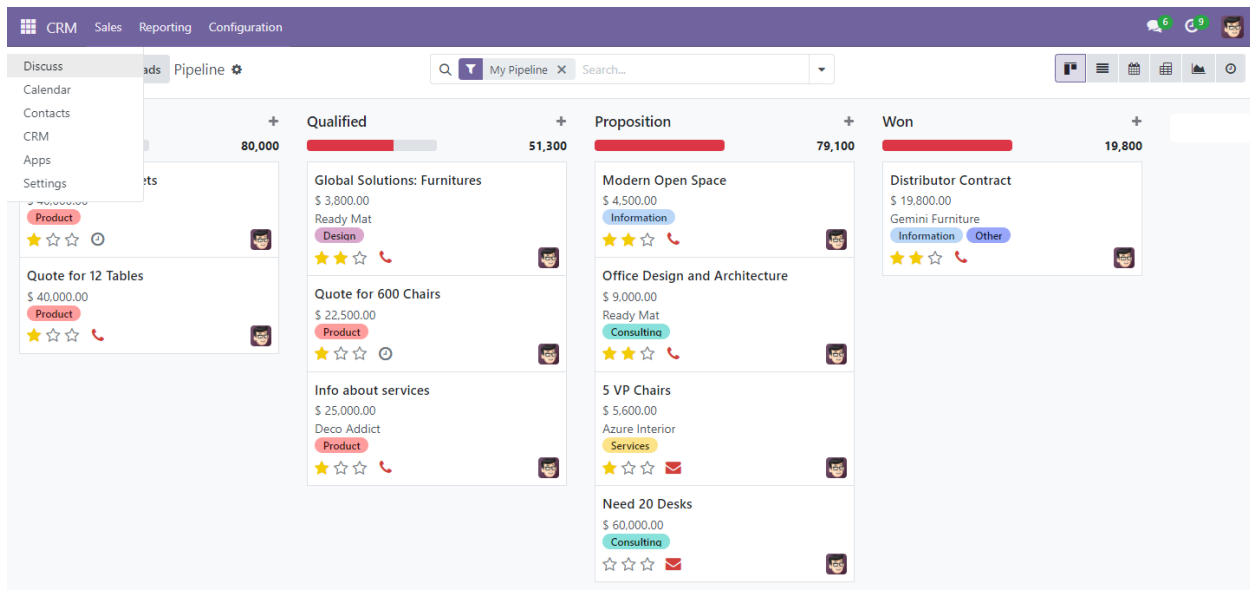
CRM Sales Reporting Configuration 6 9

Discuss
Calendar
Contacts
CRM
Apps
Settings

ads Pipeline

My Pipeline Search...

+ 80,000
ets
$ 40,000.00
Product

Quote for 12 Tables
$ 40,000.00
Product

Qualified + 51,300

Global Solutions: Furnitures
$ 3,800.00
Ready Mat
Design

Quote for 600 Chairs
$ 22,500.00
Product

Info about services
$ 25,000.00
Deco Addict
Product

Proposition + 79,100

Modern Open Space
$ 4,500.00
Information

Office Design and Architecture
$ 9,000.00
Ready Mat
Consulting

5 VP Chairs
$ 5,600.00
Azure Interior
Services

Need 20 Desks
$ 60,000.00
Consulting

Won + 19,800

Distributor Contract
$ 19,800.00
Gemini Furniture
Information Other